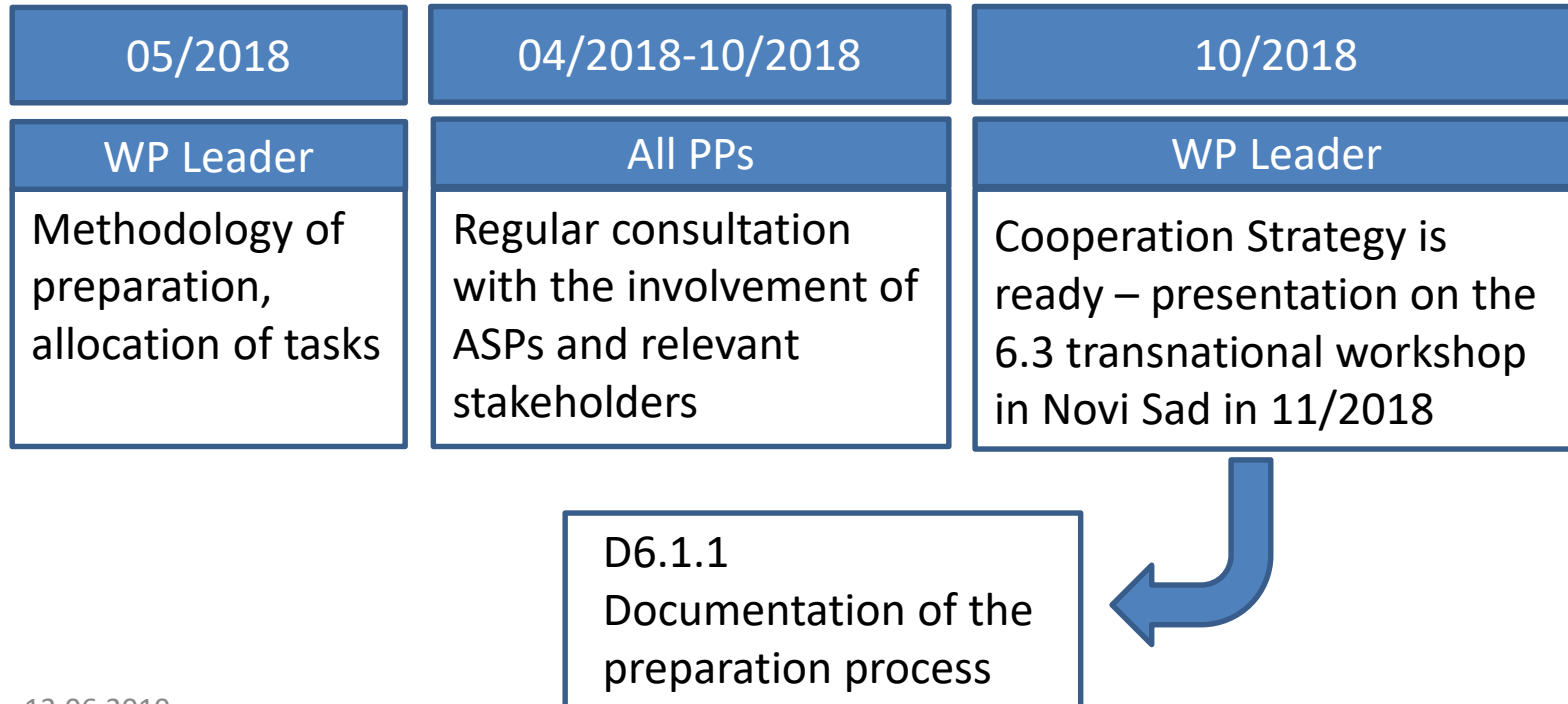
05/2018

WP Leader

Methodology of preparation, allocation of tasks

04/2018-10/2018

All PPs

Regular consultation with the involvement of ASPs and relevant stakeholders

10/2018

WP Leader

Cooperation Strategy is ready – presentation on the 6.3 transnational workshop in Novi Sad in 11/2018

D6.1.1
Documentation of the preparation process

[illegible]